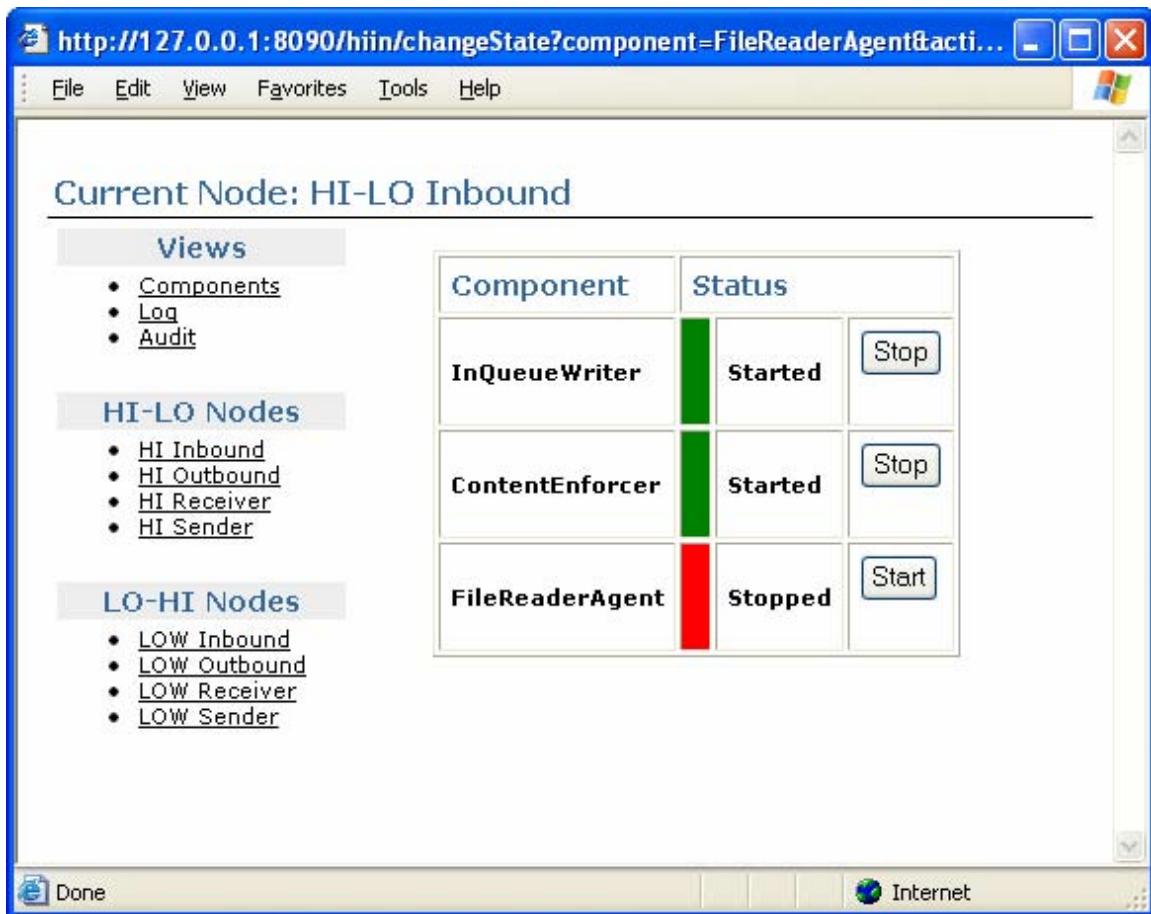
http://127.0.0.1:8090/hiin/changeState?component=FileReaderAgent&acti...

File Edit View Favorites Tools Help

Current Node: HI-LO Inbound

Views
- Components
- Log
- Audit

HI-LO Nodes
- HI Inbound
- HI Outbound
- HI Receiver
- HI Sender

LO-HI Nodes
- LOW Inbound
- LOW Outbound
- LOW Receiver
- LOW Sender

| Component | Status | | |
|---|---|---|---|
| InQueueWriter | | Started | Stop |
| ContentEnforcer | | Started | Stop |
| FileReaderAgent | | Stopped | Start |

Done

Internet